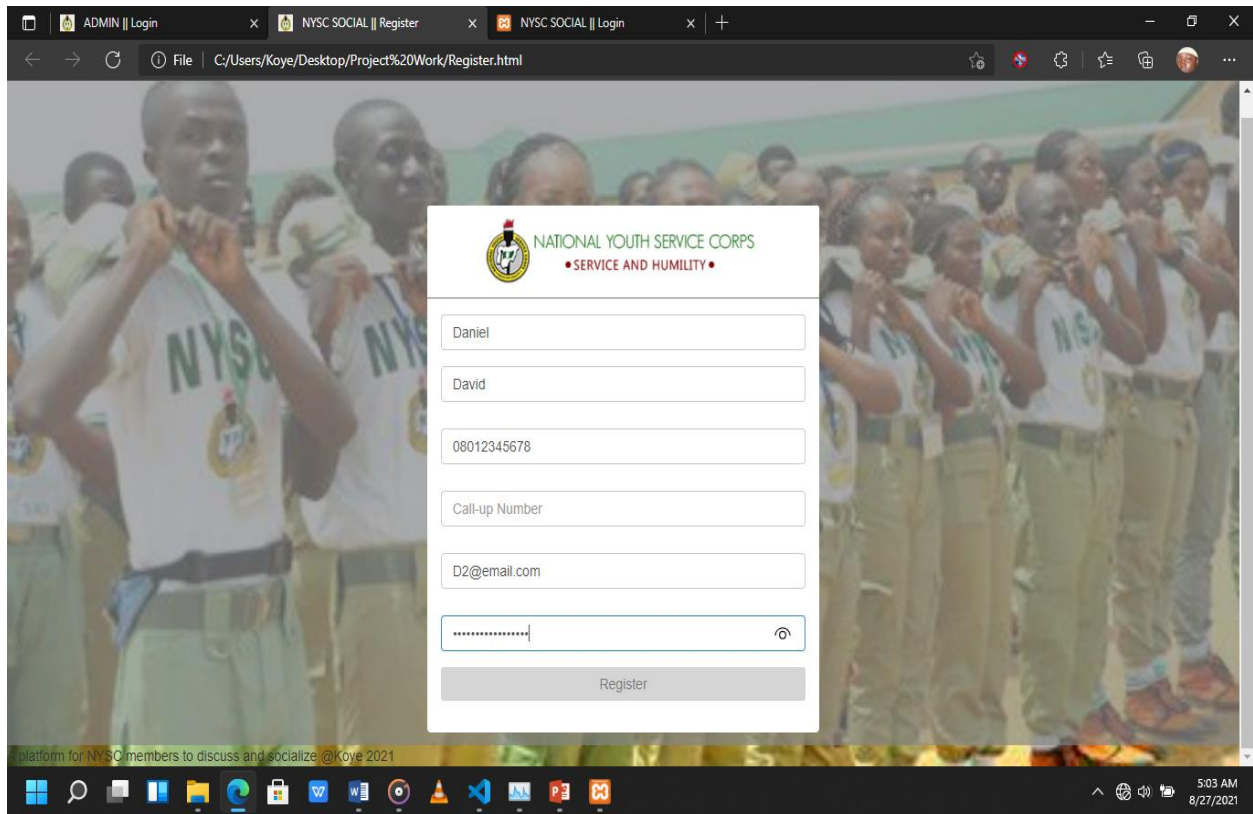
ADMIN || Login
NYSC SOCIAL || Register
NYSC SOCIAL || Login
File | C:/Users/Koye/Desktop/Project%20Work/Register.html

NATIONAL YOUTH SERVICE CORPS
• SERVICE AND HUMILITY •

Daniel
David
08012345678
Call-up Number
D2@email.com
••••••••••••••••
Register

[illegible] platform for NYSC members to discuss and socialize @Koye 2021

NYSC NYSC NYSC

5:03 AM
8/27/2021